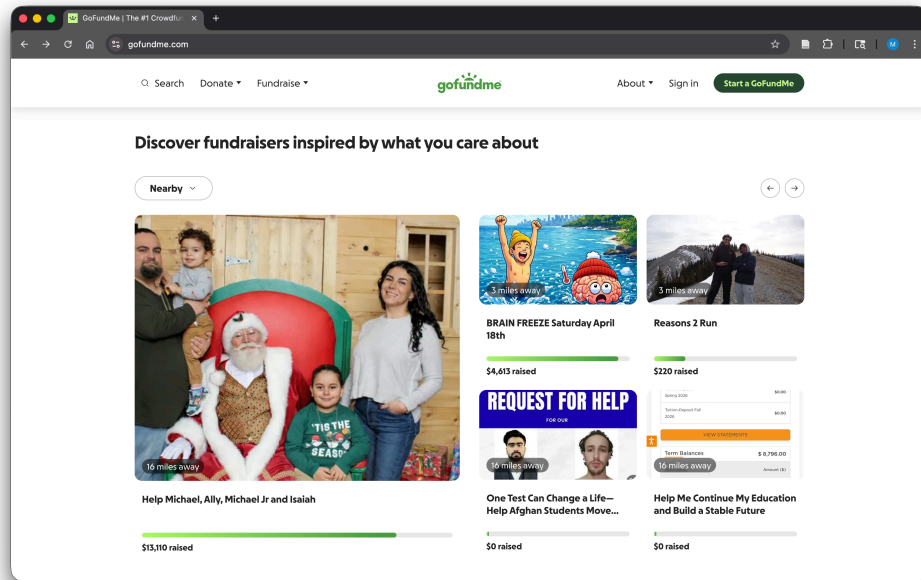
GoFundMe | The #1 Crowdfu ×
gofundme.com
Search Donate Fundraise
gofundme
About Sign in Start a GoFundMe

Discover fundraisers inspired by what you care about

Nearby

16 miles away
Help Michael, Ally, Michael Jr and Isaiah
$13,110 raised

3 miles away
BRAIN FREEZE Saturday April 18th
$4,613 raised

3 miles away
Reasons 2 Run
$220 raised

REQUEST FOR HELP
FOR OUR
16 miles away
One Test Can Change a Life—Help Afghan Students Move...
$0 raised

Spring 2026 $0.00
Tuition Deposit Fall 2026 $0.00
VIEW STATEMENTS
Term Balances $ 8,796.00
16 miles away
Amount ($)
Help Me Continue My Education and Build a Stable Future
$0 raised